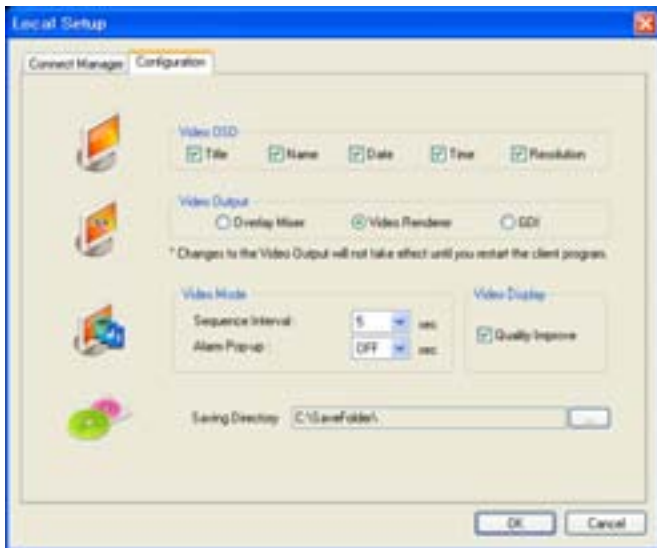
Local Setup

Connect Manager Configuration

Video OSD
Title Name Date Time Resolution

Video Output
Overlay Mixer Video Renderer GDI

* Changes to the Video Output will not take effect until you restart the client program.

Video Mode
Sequence Interval : 5 sec
Alarm Pop-up : OFF sec

Video Display
Quality Improve

Saving Directory C:\SaveFolder\ ...

OK Cancel